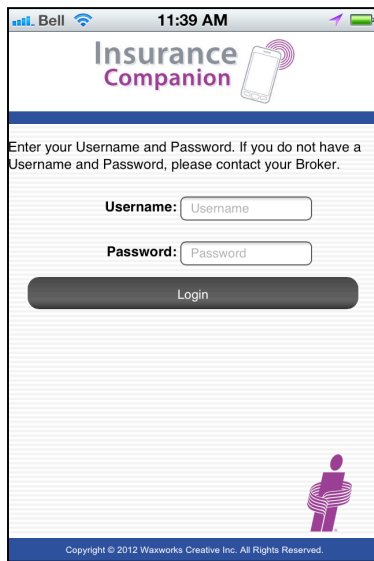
Bell 11:39 AM

Insurance Companion

Enter your Username and Password. If you do not have a Username and Password, please contact your Broker.

Username: Username

Password: Password

Login

Copyright © 2012 Waxworks Creative Inc. All Rights Reserved.